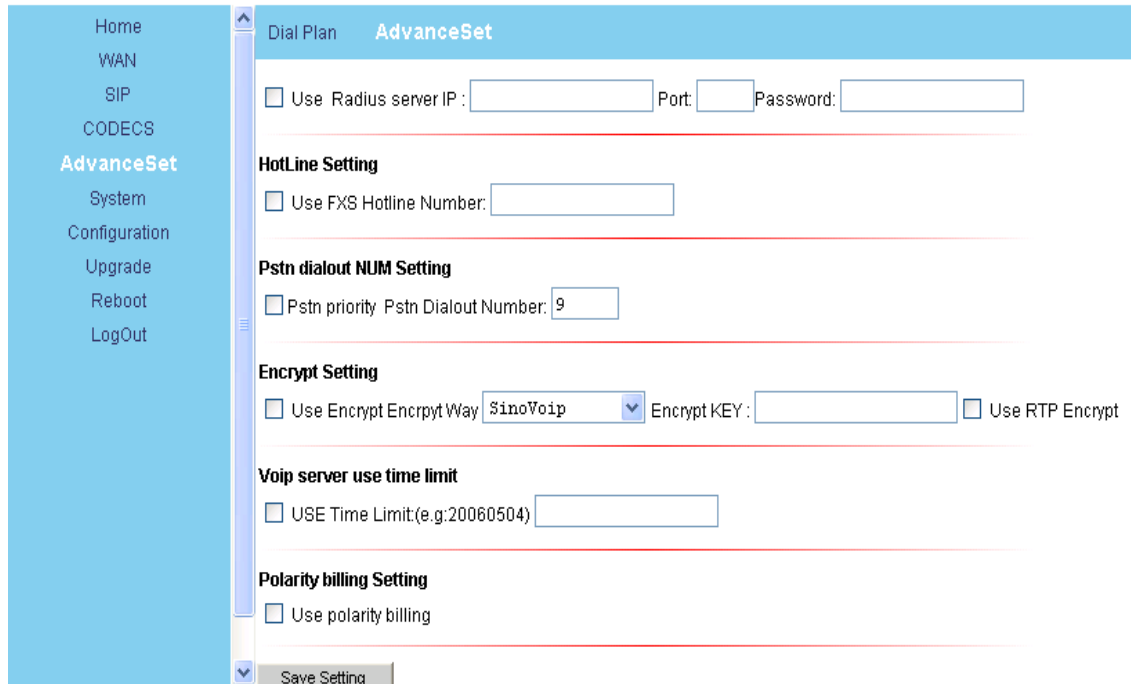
Home
WAN
SIP
CODECS
AdvanceSet
System
Configuration
Upgrade
Reboot
LogOut

Dial Plan AdvanceSet

Use Radius server IP : Port: Password:

HotLine Setting

Use FXS Hotline Number:

Pstn dialout NUM Setting

Pstn priority Pstn Dialout Number: 9

Encrypt Setting

Use Encrypt Encrpyt Way SinoVoip Encrypt KEY : Use RTP Encrypt

Voip server use time limit

USE Time Limit:(e.g:20060504)

Polarity billing Setting

Use polarity billing

Save Setting